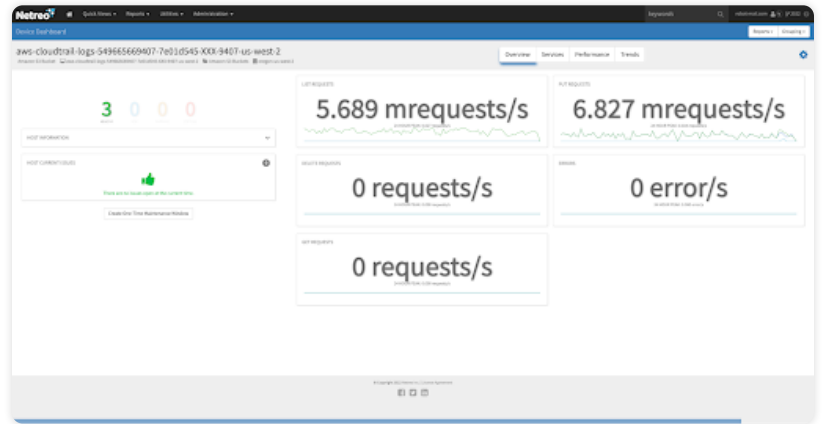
Netreo Quick Views Reports Utilities Administration
keywords

Device Dashboard
Reports Grouping

aws-cloudtrail-logs-549665669407-7e01d545-XXX-9407-us-west-2

Overview Services Performance Trends

3 0 0 0

HOST INFORMATION

HOST CURRENT ISSUES
There are no issues open at the current time.

Create One Time Maintenance Window

LIST REQUESTS
5.689 mrequests/s

PUT REQUESTS
6.827 mrequests/s

DELETE REQUESTS
0 requests/s

ERRORS
0 error/s

GET REQUESTS
0 requests/s